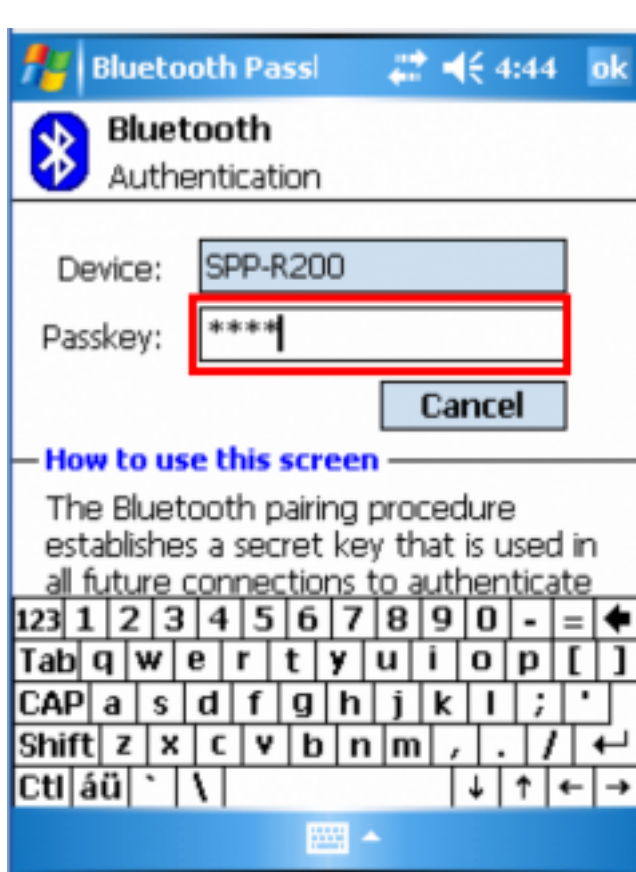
Bluetooth Passl 4:44 ok

Bluetooth
Authentication

Device: SPP-R200
Passkey: ****

Cancel

How to use this screen

The Bluetooth pairing procedure establishes a secret key that is used in all future connections to authenticate

123 1 2 3 4 5 6 7 8 9 0 - = ←
Tab q w e r t y u i o p [ ]
CAP a s d f g h j k l ; '
Shift z x c v b n m , . / ↵
Ctl áü ` \ ↓ ↑ ← →